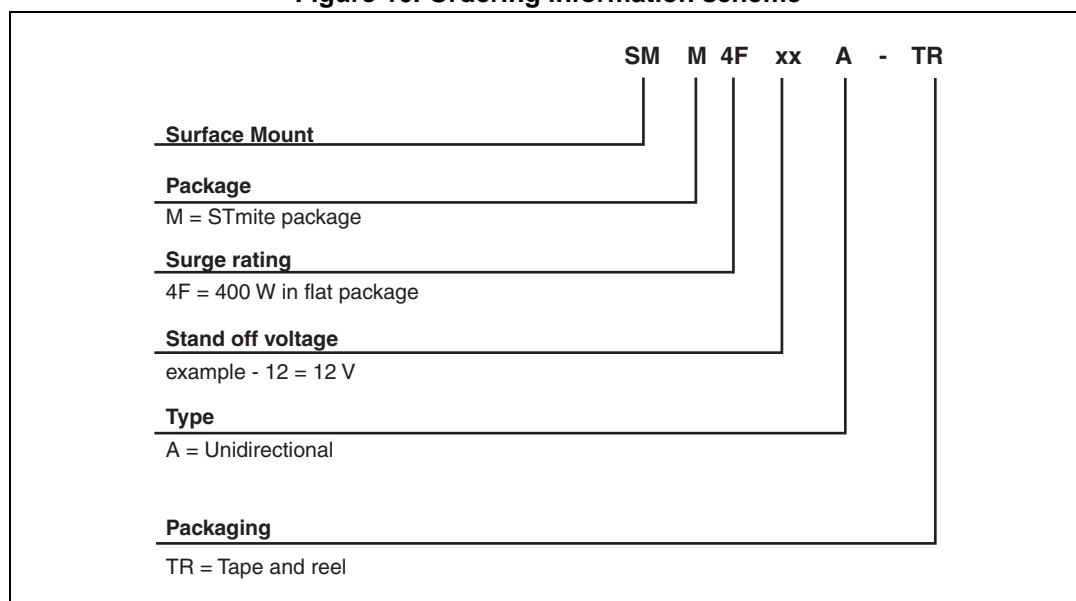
Figure 16. Ordering information scheme

SM M 4F xx A - TR

Surface Mount

Package
M = STmite package

Surge rating
4F = 400 W in flat package

Stand off voltage
example - 12 = 12 V

Type
A = Unidirectional

Packaging
TR = Tape and reel